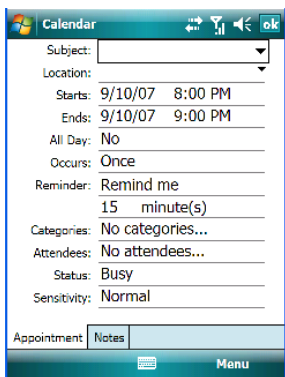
Calendar ok

Subject:
Location:
Starts: 9/10/07 8:00 PM
Ends: 9/10/07 9:00 PM
All Day: No
Occurs: Once
Reminder: Remind me
15 minute(s)
Categories: No categories...
Attendees: No attendees...
Status: Busy
Sensitivity: Normal

Appointment Notes

Menu